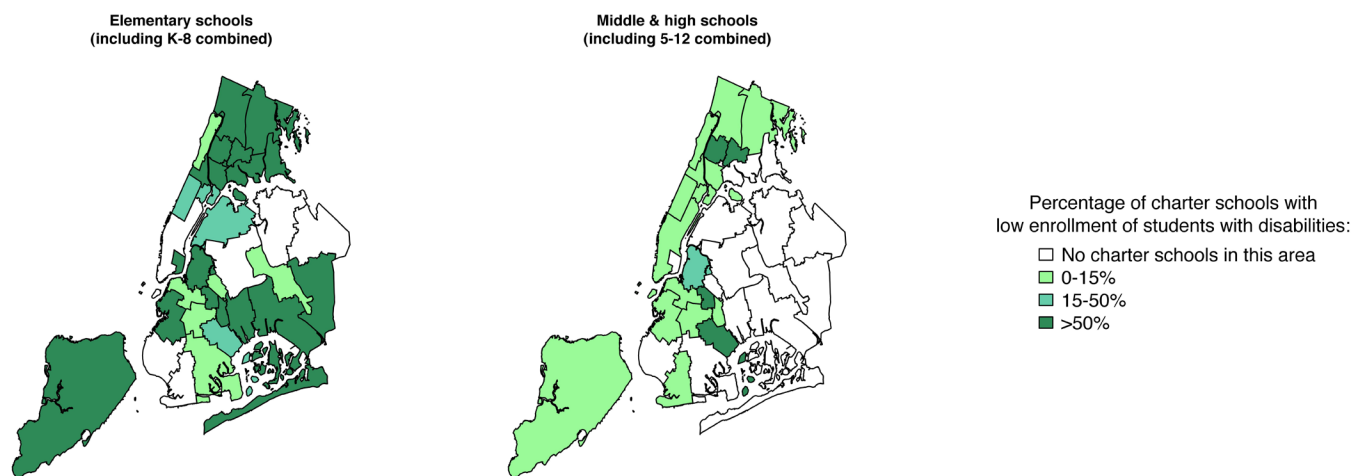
Elementary schools
(including K-8 combined)

Middle & high schools
(including 5-12 combined)

Percentage of charter schools with low enrollment of students with disabilities:
No charter schools in this area
0-15%
15-50%
>50%